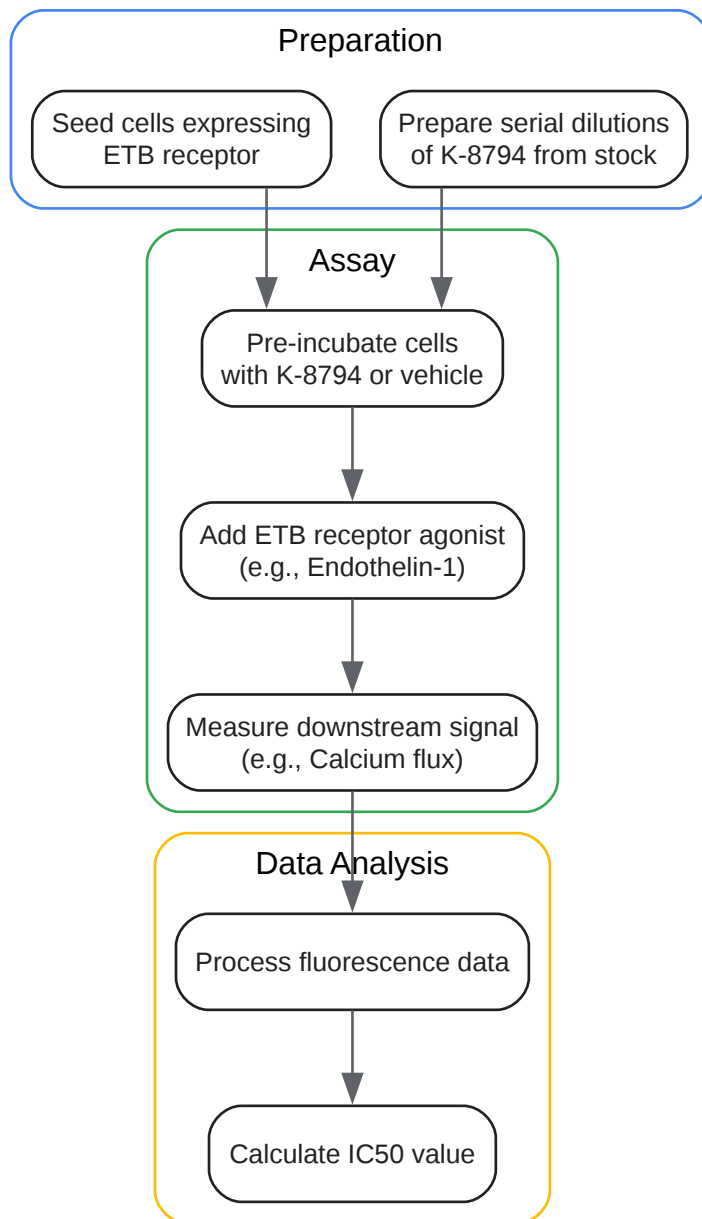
Preparation

Seed cells expressing ETB receptor

Prepare serial dilutions of K-8794 from stock

Assay

Pre-incubate cells with K-8794 or vehicle

Add ETB receptor agonist (e.g., Endothelin-1)

Measure downstream signal (e.g., Calcium flux)

Data Analysis

Process fluorescence data

Calculate IC50 value